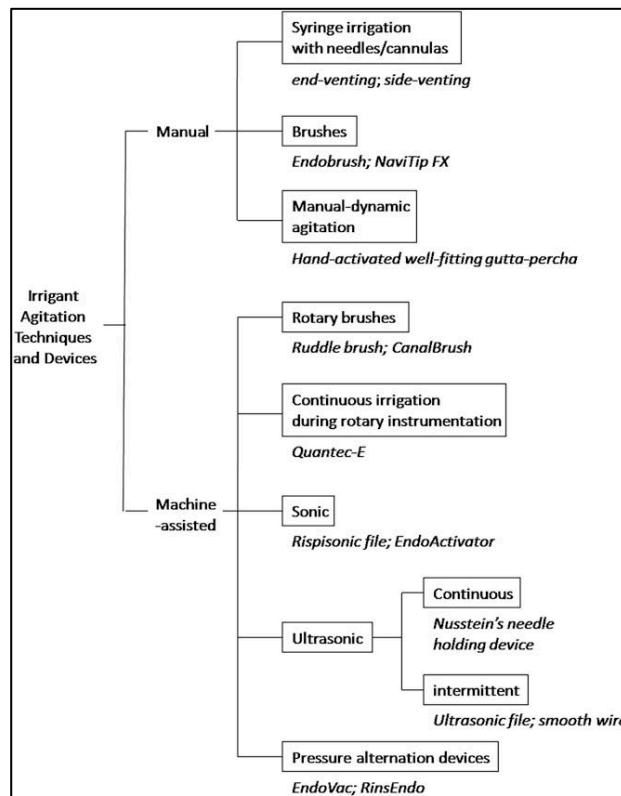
Irrigant Agitation Techniques and Devices

Manual

Syringe irrigation with needles/cannulas

*end-venting; side-venting*

Brushes

*Endobrush; NaviTip FX*

Manual-dynamic agitation

*Hand-activated well-fitting gutta-percha*

Machine -assisted

Rotary brushes

*Ruddle brush; CanalBrush*

Continuous irrigation during rotary instrumentation

*Quantec-E*

Sonic

*Rispisonic file; EndoActivator*

Ultrasonic

Continuous

*Nusstein's needle holding device*

intermittent

*Ultrasonic file; smooth wir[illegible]*

Pressure alternation devices

*EndoVac; RinsEndo*